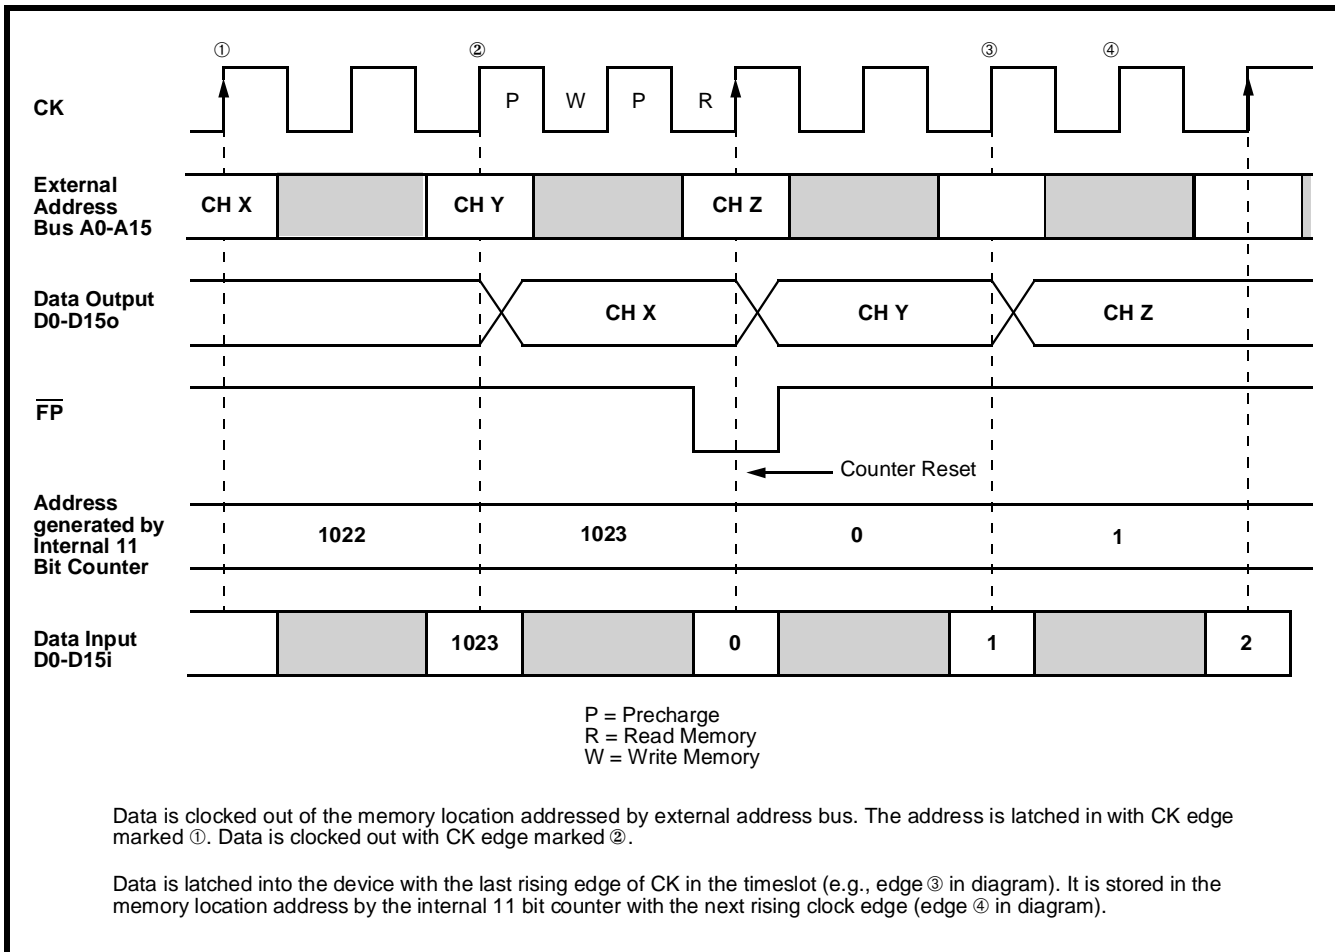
① ② ③ ④

CK

P W P R

External Address Bus A0-A15

CH X CH Y CH Z

Data Output D0-D15o

CH X CH Y CH Z

$\overline{FP}$

Counter Reset

Address generated by Internal 11 Bit Counter

1022 1023 0 1

Data Input D0-D15i

1023 0 1 2

P = Precharge
R = Read Memory
W = Write Memory

Data is clocked out of the memory location addressed by external address bus. The address is latched in with CK edge marked ①. Data is clocked out with CK edge marked ②.

Data is latched into the device with the last rising edge of CK in the timeslot (e.g., edge ③ in diagram). It is stored in the memory location address by the internal 11 bit counter with the next rising clock edge (edge ④ in diagram).